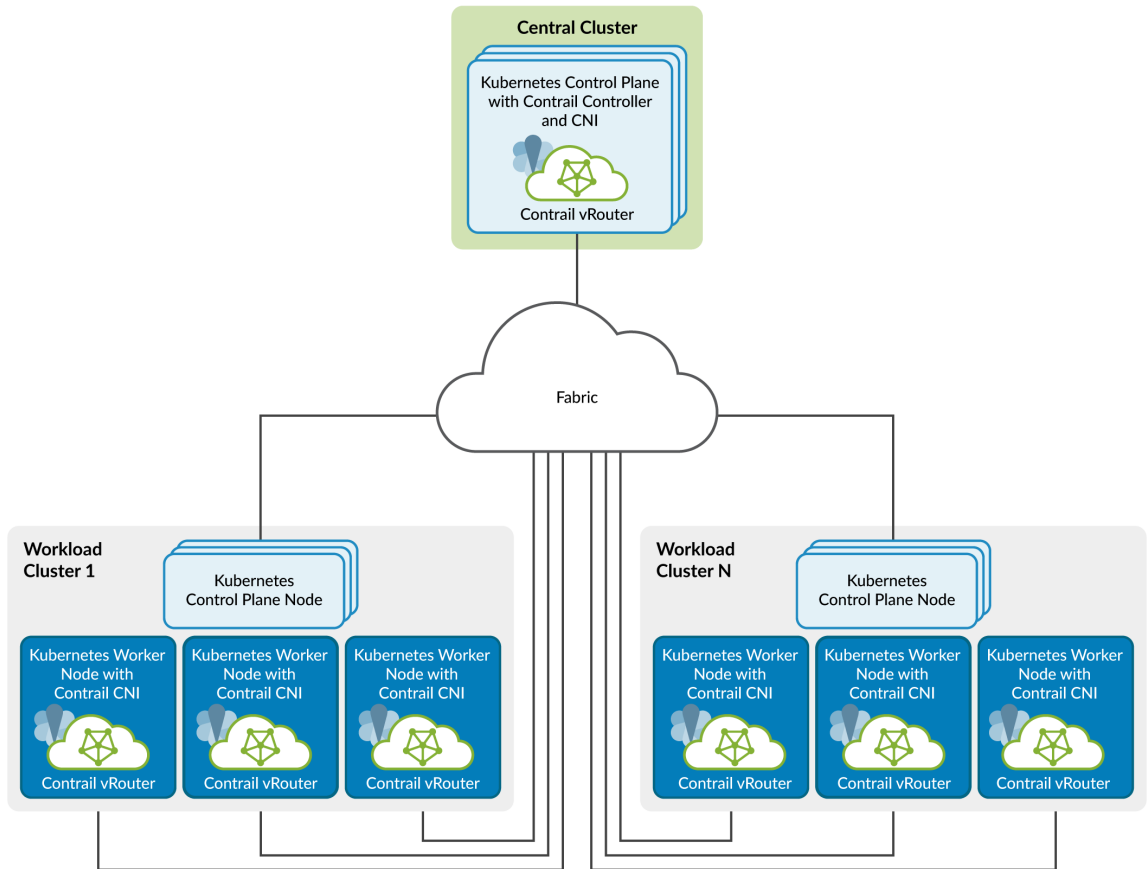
Central Cluster

Kubernetes Control Plane with Contrail Controller and CNI

Contrail vRouter

Fabric

Workload Cluster 1

Kubernetes Control Plane Node

Kubernetes Worker Node with Contrail CNI

Contrail vRouter

Kubernetes Worker Node with Contrail CNI

Contrail vRouter

Kubernetes Worker Node with Contrail CNI

Contrail vRouter

Workload Cluster N

Kubernetes Control Plane Node

Kubernetes Worker Node with Contrail CNI

Contrail vRouter

Kubernetes Worker Node with Contrail CNI

Contrail vRouter

Kubernetes Worker Node with Contrail CNI

Contrail vRouter